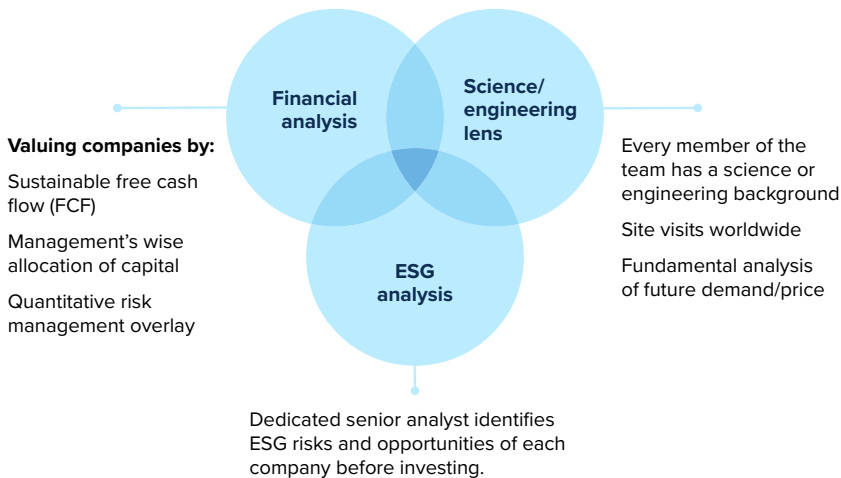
Financial analysis

Science/ engineering lens

ESG analysis

Valuing companies by:

Sustainable free cash flow (FCF)

Management's wise allocation of capital

Quantitative risk management overlay

Every member of the team has a science or engineering background

Site visits worldwide

Fundamental analysis of future demand/price

Dedicated senior analyst identifies ESG risks and opportunities of each company before investing.